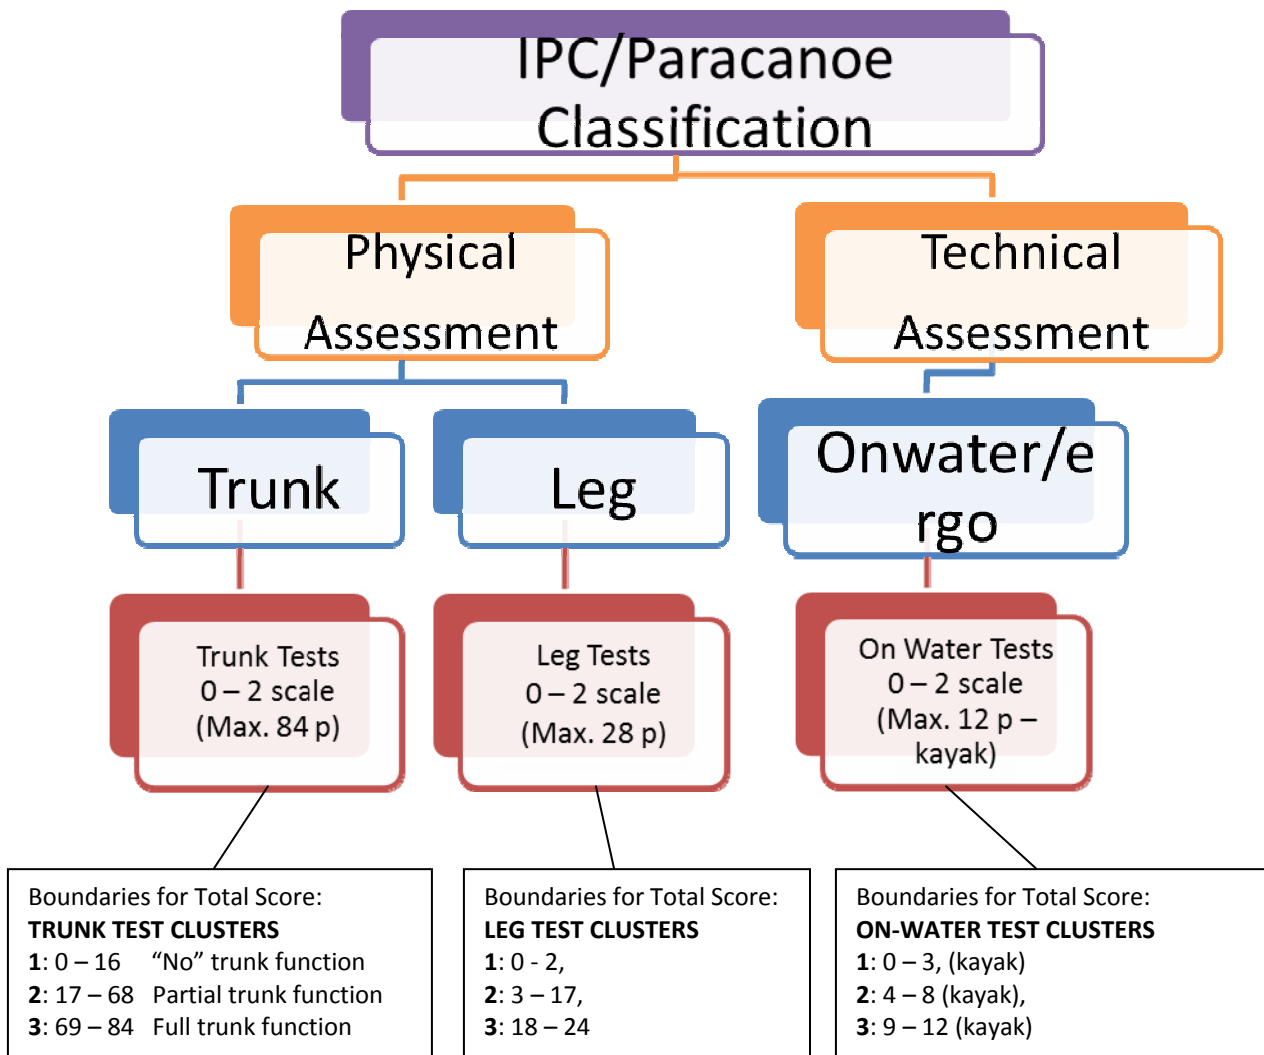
IPC/Paracanoe Classification

Physical Assessment

Technical Assessment

Trunk

Leg

Onwater/ergo

Trunk Tests
0 – 2 scale
(Max. 84 p)

Leg Tests
0 – 2 scale
(Max. 28 p)

On Water Tests
0 – 2 scale
(Max. 12 p – kayak)

Boundaries for Total Score:
**TRUNK TEST CLUSTERS**
**1**: 0 – 16 "No" trunk function
**2**: 17 – 68 Partial trunk function
**3**: 69 – 84 Full trunk function

Boundaries for Total Score:
**LEG TEST CLUSTERS**
**1**: 0 - 2,
**2**: 3 – 17,
**3**: 18 – 24

Boundaries for Total Score:
**ON-WATER TEST CLUSTERS**
**1**: 0 – 3, (kayak)
**2**: 4 – 8 (kayak),
**3**: 9 – 12 (kayak)